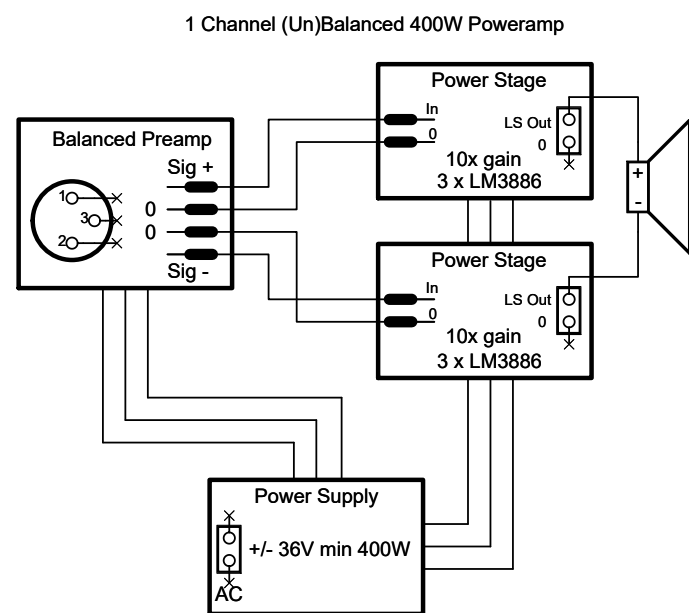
1 Channel (Un)Balanced 400W Poweramp

Balanced Preamp

1
3
2

Sig +
0
0
Sig -

Power Stage
In
0
LS Out
0
10x gain
3 x LM3886

+
-

Power Stage
In
0
LS Out
0
10x gain
3 x LM3886

Power Supply
+/- 36V min 400W
AC